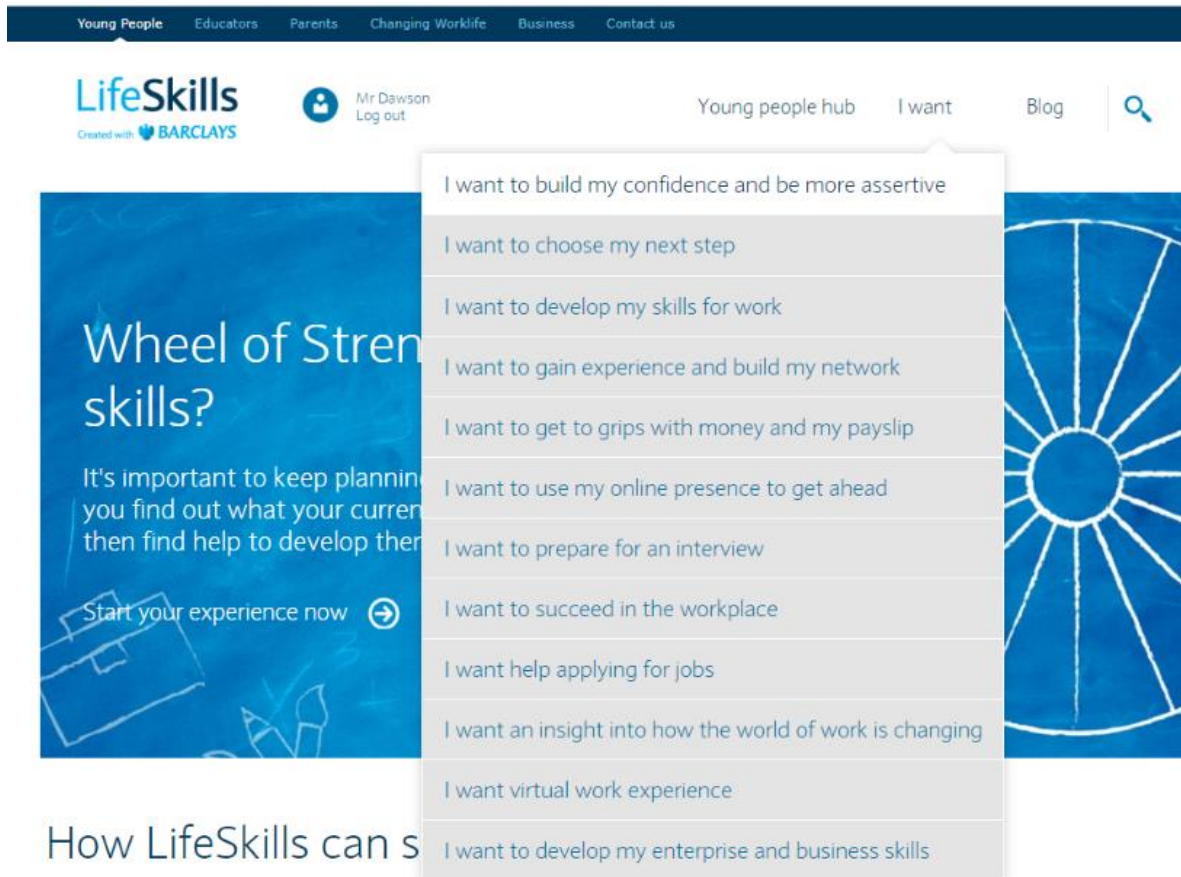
Young People Educators Parents Changing Worklife Business Contact us

LifeSkills
Created with BARCLAYS

Mr Dawson
Log out

Young people hub I want Blog

I want to build my confidence and be more assertive
I want to choose my next step
I want to develop my skills for work
I want to gain experience and build my network
I want to get to grips with money and my payslip
I want to use my online presence to get ahead
I want to prepare for an interview
I want to succeed in the workplace
I want help applying for jobs
I want an insight into how the world of work is changing
I want virtual work experience
I want to develop my enterprise and business skills

Wheel of Stren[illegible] skills?

It's important to keep plannin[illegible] you find out what your curren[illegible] then find help to develop ther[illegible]

Start your experience now

How LifeSkills can s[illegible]